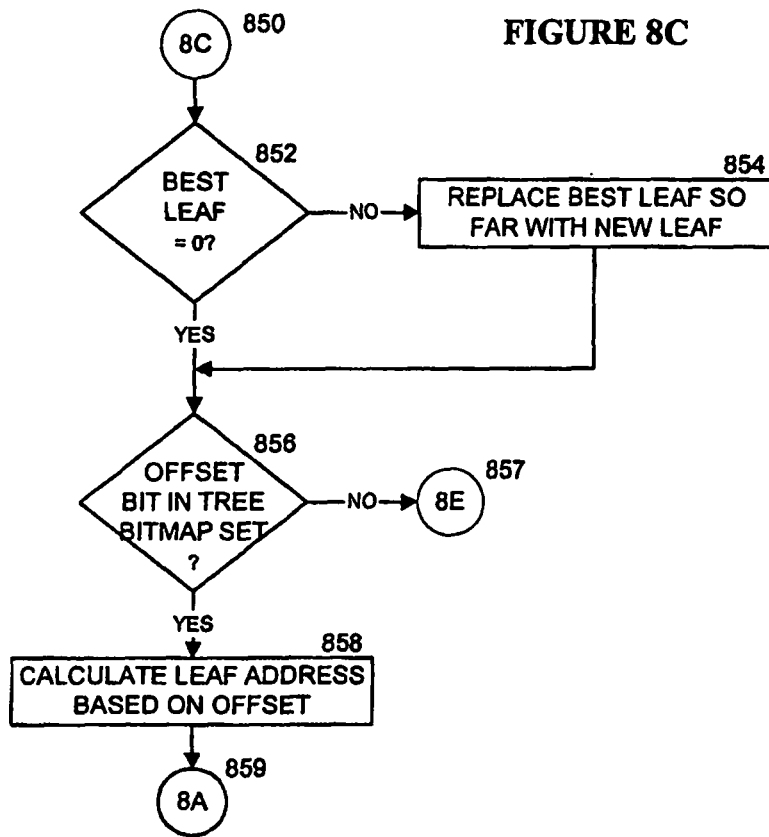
8C

850

FIGURE 8C

852

BEST LEAF = 0?

NO

854

REPLACE BEST LEAF SO FAR WITH NEW LEAF

YES

856

OFFSET BIT IN TREE BITMAP SET ?

NO

8E

857

YES

858

CALCULATE LEAF ADDRESS BASED ON OFFSET

859

8A